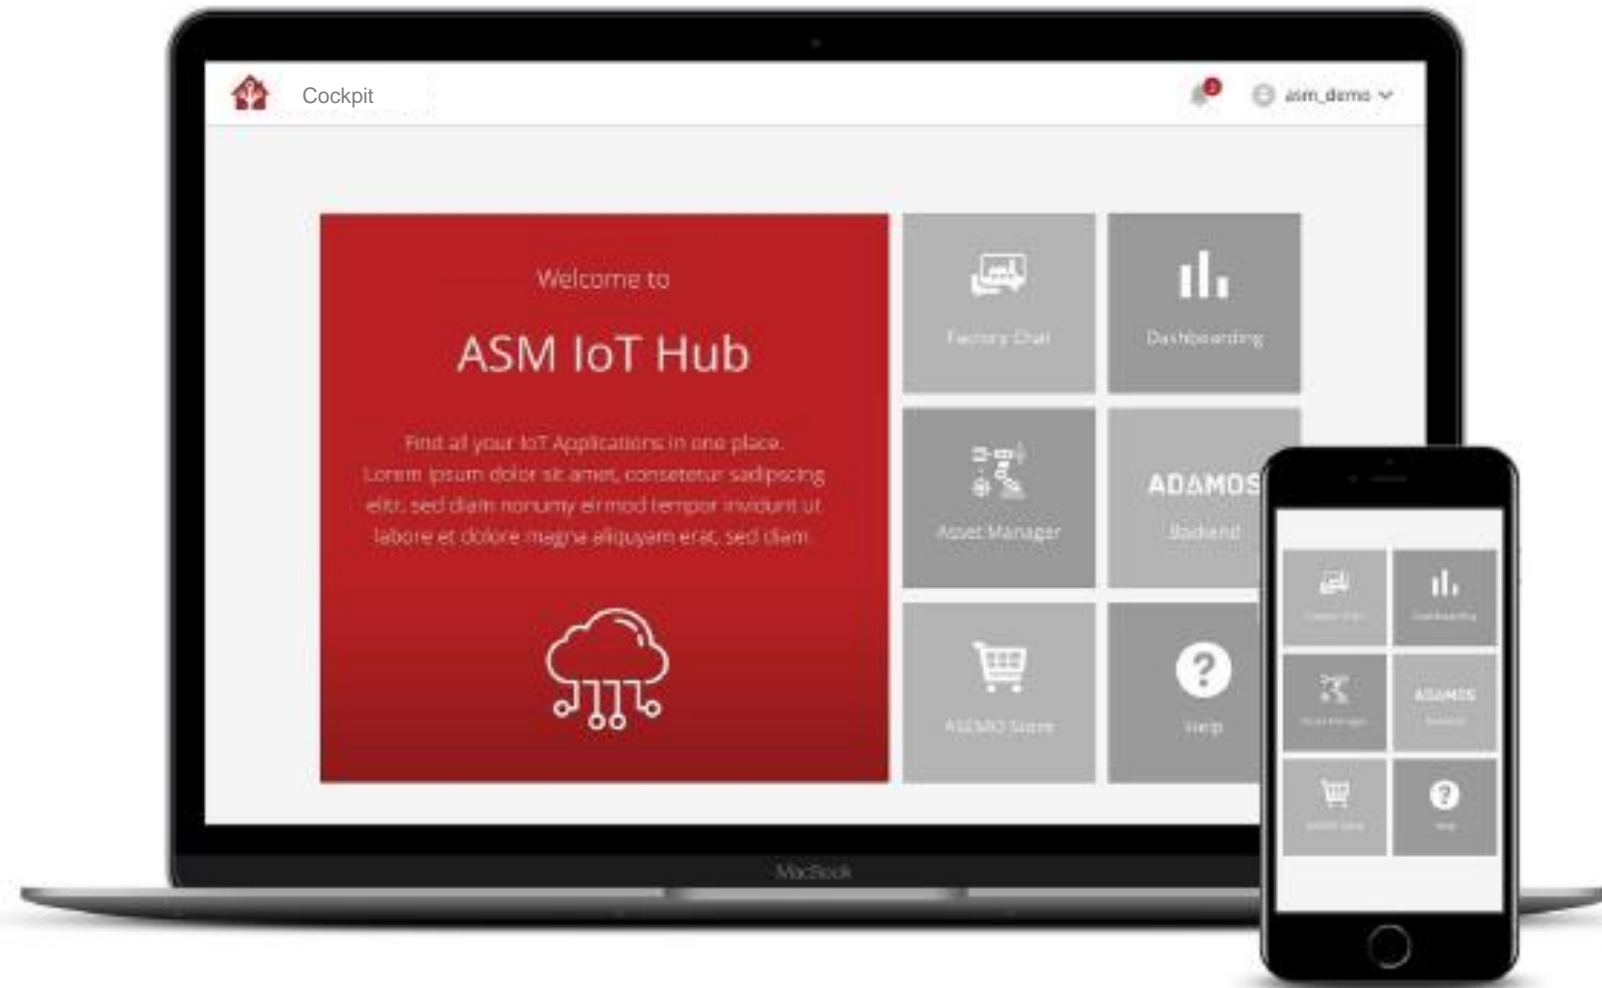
Cockpit

asm_demo

Welcome to

ASM IoT Hub

Find all your IoT Applications in one place. Lorem ipsum dolor sit amet, consetetur sadipscing elitr, sed diam nonumy eirmod tempor invidunt ut labore et dolore magna aliquyam erat, sed diam.

Factory Chat

Dashboarding

Asset Manager

ADAMOS

Backend

ASEMO Store

Help

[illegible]

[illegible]

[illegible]

ADAMOS

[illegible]

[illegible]

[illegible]

MacBook